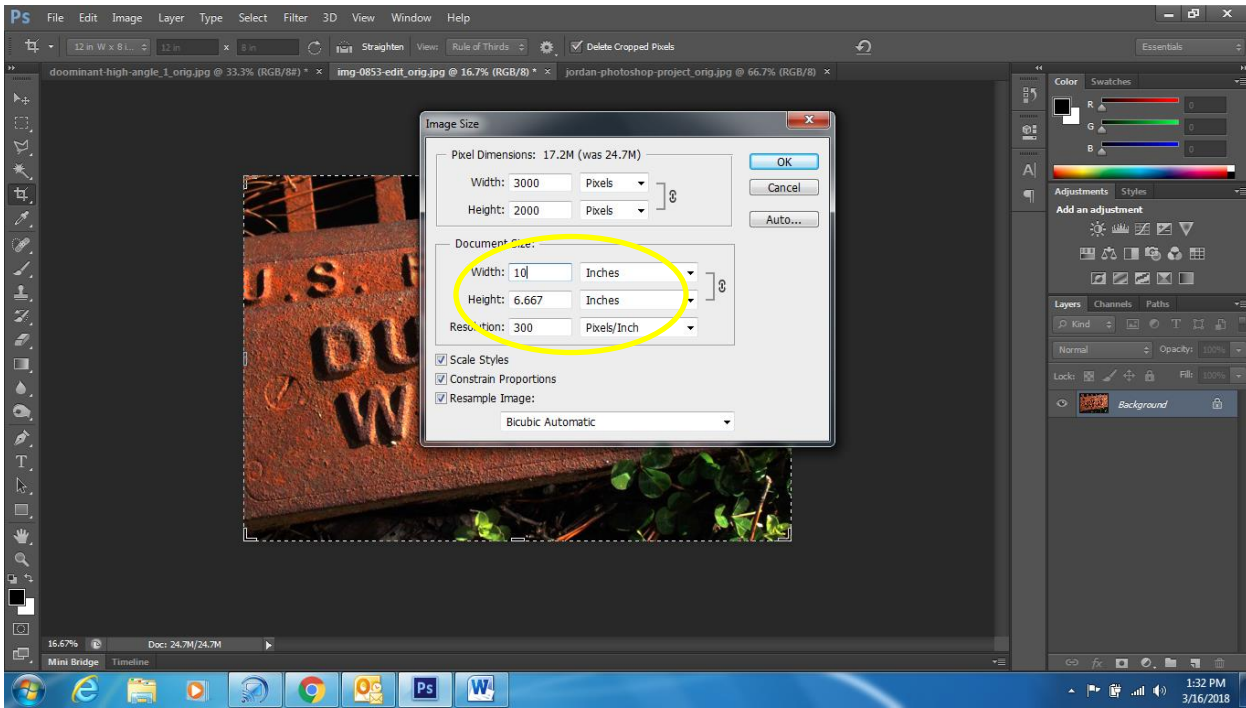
Ps File Edit Image Layer Type Select Filter 3D View Window Help

12 in W x 8 i... 12 in x 8 in Straighten View: Rule of Thirds Delete Cropped Pixels

Essentials

dooominant-high-angle_1_orig.jpg @ 33.3% (RGB/8#) * × img-0853-edit_orig.jpg @ 16.7% (RGB/8) * × jordan-photoshop-project_orig.jpg @ 66.7% (RGB/8) ×

U.S.
DU
W

Image Size

Pixel Dimensions: 17.2M (was 24.7M)

Width: 3000 Pixels

Height: 2000 Pixels

Document Size:

Width: 10 Inches

Height: 6.667 Inches

Resolution: 300 Pixels/Inch

Scale Styles

Constrain Proportions

Resample Image:

Bicubic Automatic

OK

Cancel

Auto...

Color Swatches

R 0

G 0

B 0

Adjustments Styles

Add an adjustment

Layers Channels Paths

Kind

Normal Opacity: 100%

Lock: Fill: 100%

Background

16.67% Doc: 24.7M/24.7M

Mini Bridge Timeline

1:32 PM
3/16/2018